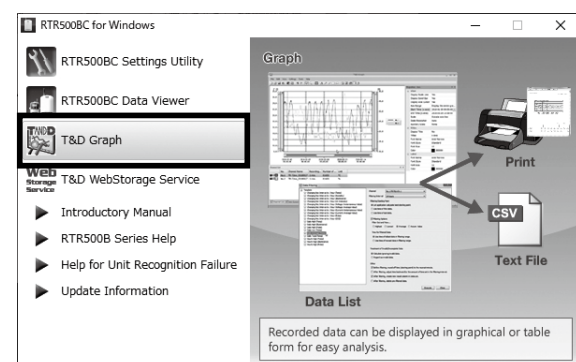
RTR500BC for Windows

RTR500BC Settings Utility

RTR500BC Data Viewer

T&D Graph

Web Storage Service T&D WebStorage Service

Introductory Manual

RTR500B Series Help

Help for Unit Recognition Failure

Update Information

Graph

Print

CSV

Text File

Data List

Recorded data can be displayed in graphical or table form for easy analysis.